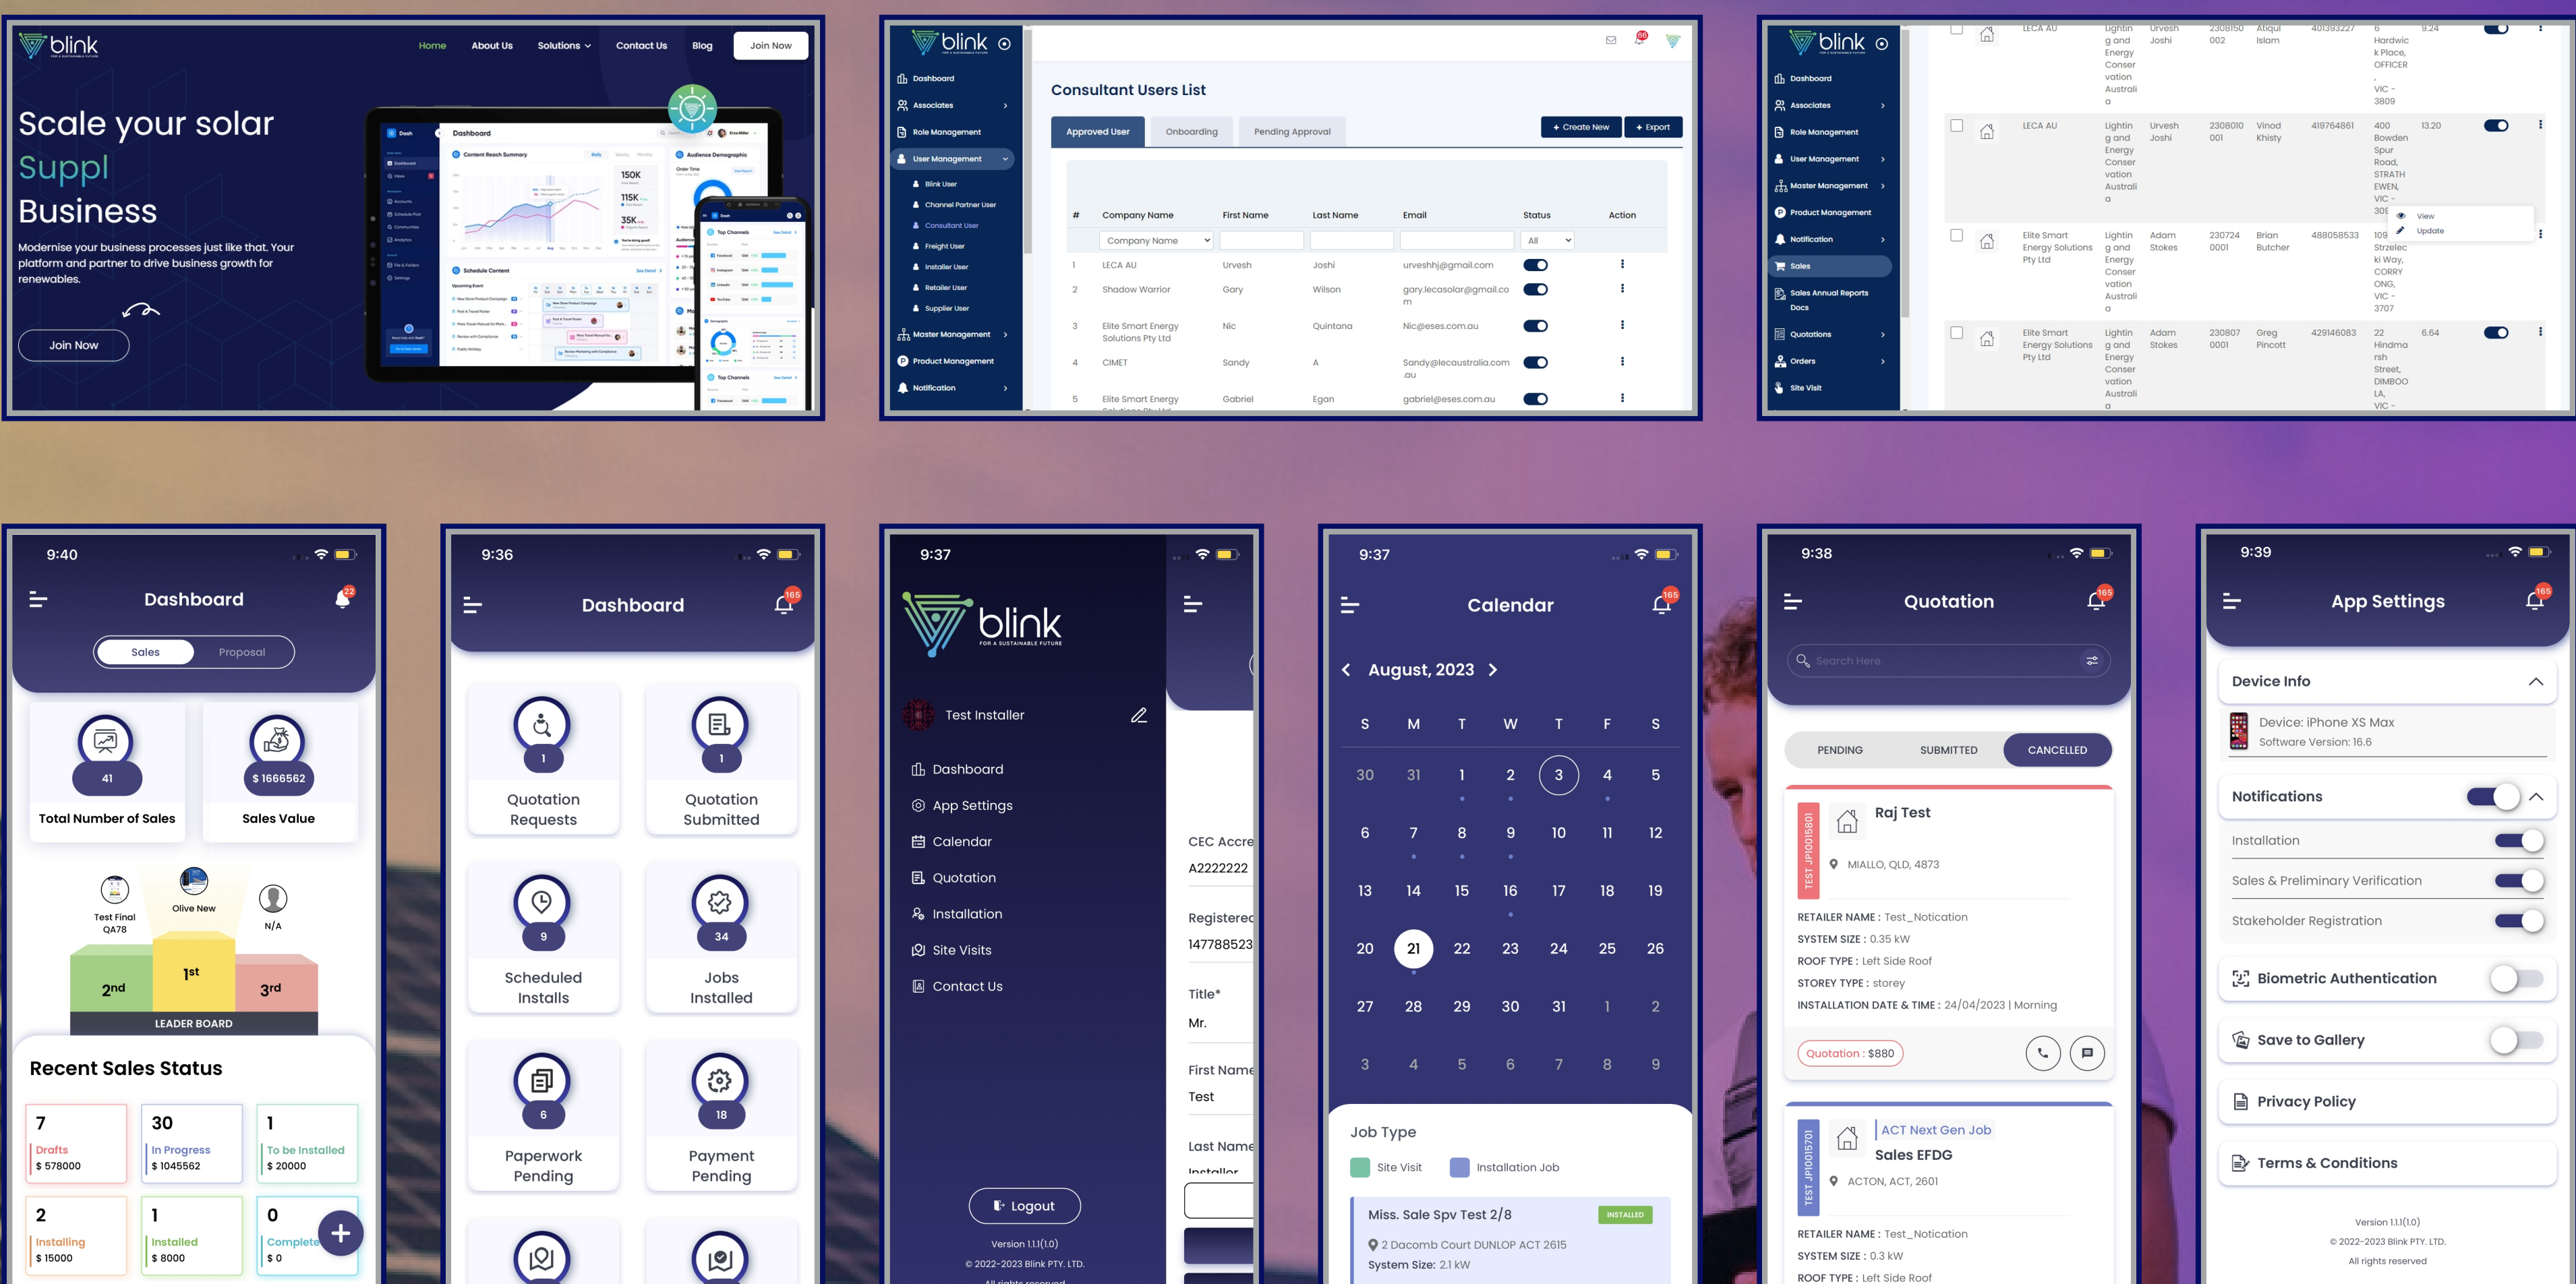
blink

Home About Us Solutions Contact Us Blog Join Now

Scale your solar Suppl Business

Modernise your business processes just like that. Your platform and partner to drive business growth for renewables.

Join Now

blink

Dashboard
Associates
Role Management
User Management
Blink User
Channel Partner User
Consultant User
Freight User
Installer User
Retailer User
Supplier User
Master Management
Product Management
Notification

Consultant Users List

Approved User Onboarding Pending Approval

+ Create New + Export

| # | Company Name | First Name | Last Name | Email | Status | Action |
|---|---|---|---|---|---|---|
| 1 | LECA AU | Urvesh | Joshi | urveshhj@gmail.com | | |
| 2 | Shadow Warrior | Gary | Wilson | gary.lecasolar@gmail.com | | |
| 3 | Elite Smart Energy Solutions Pty Ltd | Nic | Quintana | Nic@eses.com.au | | |
| 4 | CIMET | Sandy | A | Sandy@lecaustralia.com.au | | |
| 5 | Elite Smart Energy | Gabriel | Egan | gabriel@eses.com.au | | |

blink

Dashboard
Associates
Role Management
User Management
Master Management
Product Management
Notification
Sales
Sales Annual Reports Docs
Quotations
Orders
Site Visit

LECA AU Lighting and Energy Conservation Australia Urvesh Joshi 2308150 002 Atiqul Islam 401393227 6 Hardwick Place, OFFICER VIC - 3809 9.24

LECA AU Lighting and Energy Conservation Australia Urvesh Joshi 2308010 001 Vinod Khisty 419764861 400 Bowden Spur Road, STRATHEWEN, VIC - 3099 13.20

View
Update

Elite Smart Energy Solutions Pty Ltd Lighting and Energy Conservation Australia Adam Stokes 230724 0001 Brian Butcher 488058533 109 Strzelecki Way, CORRYONG, VIC - 3707

Elite Smart Energy Solutions Pty Ltd Lighting and Energy Conservation Australia Adam Stokes 230807 0001 Greg Pincott 429146083 22 Hindmarsh Street, DIMBOOLA, VIC - 6.64

9:40
Dashboard
Sales Proposal
41
Total Number of Sales
$ 1666562
Sales Value
Test Final QA78
Olive New
N/A
2nd 1st 3rd
LEADER BOARD
Recent Sales Status
7 Drafts $ 578000
30 In Progress $ 1045562
1 To be Installed $ 20000
2 Installing $ 15000
1 Installed $ 8000
0 Complete $ 0

9:36
Dashboard
1 Quotation Requests
1 Quotation Submitted
9 Scheduled Installs
34 Jobs Installed
6 Paperwork Pending
18 Payment Pending

9:37
blink FOR A SUSTAINABLE FUTURE
Test Installer
Dashboard
App Settings
Calendar
Quotation
Installation
Site Visits
Contact Us
Logout
Version 1.1.1(1.0)
© 2022-2023 Blink PTY. LTD.
CEC Accre
A2222222
Registerec
147788523
Title*
Mr.
First Name
Test
Last Name

9:37
Calendar
August, 2023
S M T W T F S
30 31 1 2 3 4 5
6 7 8 9 10 11 12
13 14 15 16 17 18 19
20 21 22 23 24 25 26
27 28 29 30 31 1 2
3 4 5 6 7 8 9
Job Type
Site Visit Installation Job
Miss. Sale Spv Test 2/8 INSTALLED
2 Dacomb Court DUNLOP ACT 2615
System Size: 2.1 kW

9:38
Quotation
Search Here
PENDING SUBMITTED CANCELLED
TEST JP10015801
Raj Test
MIALLO, QLD, 4873
RETAILER NAME : Test_Notication
SYSTEM SIZE : 0.35 kW
ROOF TYPE : Left Side Roof
STOREY TYPE : storey
INSTALLATION DATE & TIME : 24/04/2023 | Morning
Quotation : $880
TEST JP10015701
ACT Next Gen Job
Sales EFDG
ACTON, ACT, 2601
RETAILER NAME : Test_Notication
SYSTEM SIZE : 0.3 kW
ROOF TYPE : Left Side Roof

9:39
App Settings
Device Info
Device: iPhone XS Max
Software Version: 16.6
Notifications
Installation
Sales & Preliminary Verification
Stakeholder Registration
Biometric Authentication
Save to Gallery
Privacy Policy
Terms & Conditions
Version 1.1.1(1.0)
© 2022-2023 Blink PTY. LTD.
All rights reserved